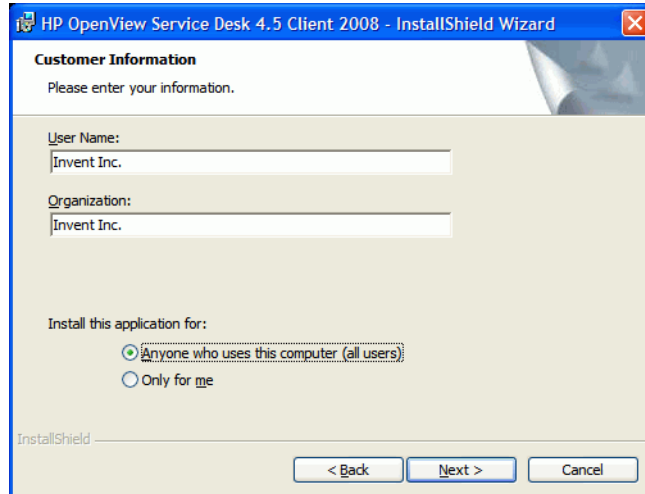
HP OpenView Service Desk 4.5 Client 2008 - InstallShield Wizard

Customer Information

Please enter your information.

User Name:

Invent Inc.

Organization:

Invent Inc.

Install this application for:

Anyone who uses this computer (all users)

Only for me

InstallShield

< Back

Next >

Cancel